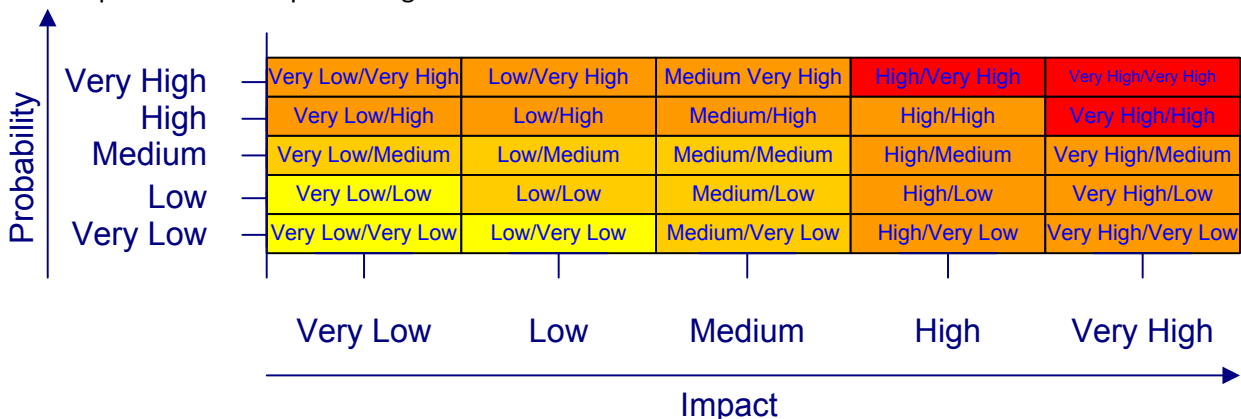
Probability

| | Very Low | Low | Medium | High | Very High |
|---|---|---|---|---|---|
| Very High | Very Low/Very High | Low/Very High | Medium Very High | High/Very High | Very High/Very High |
| High | Very Low/High | Low/High | Medium/High | High/High | Very High/High |
| Medium | Very Low/Medium | Low/Medium | Medium/Medium | High/Medium | Very High/Medium |
| Low | Very Low/Low | Low/Low | Medium/Low | High/Low | Very High/Low |
| Very Low | Very Low/Very Low | Low/Very Low | Medium/Very Low | High/Very Low | Very High/Very Low |

Impact